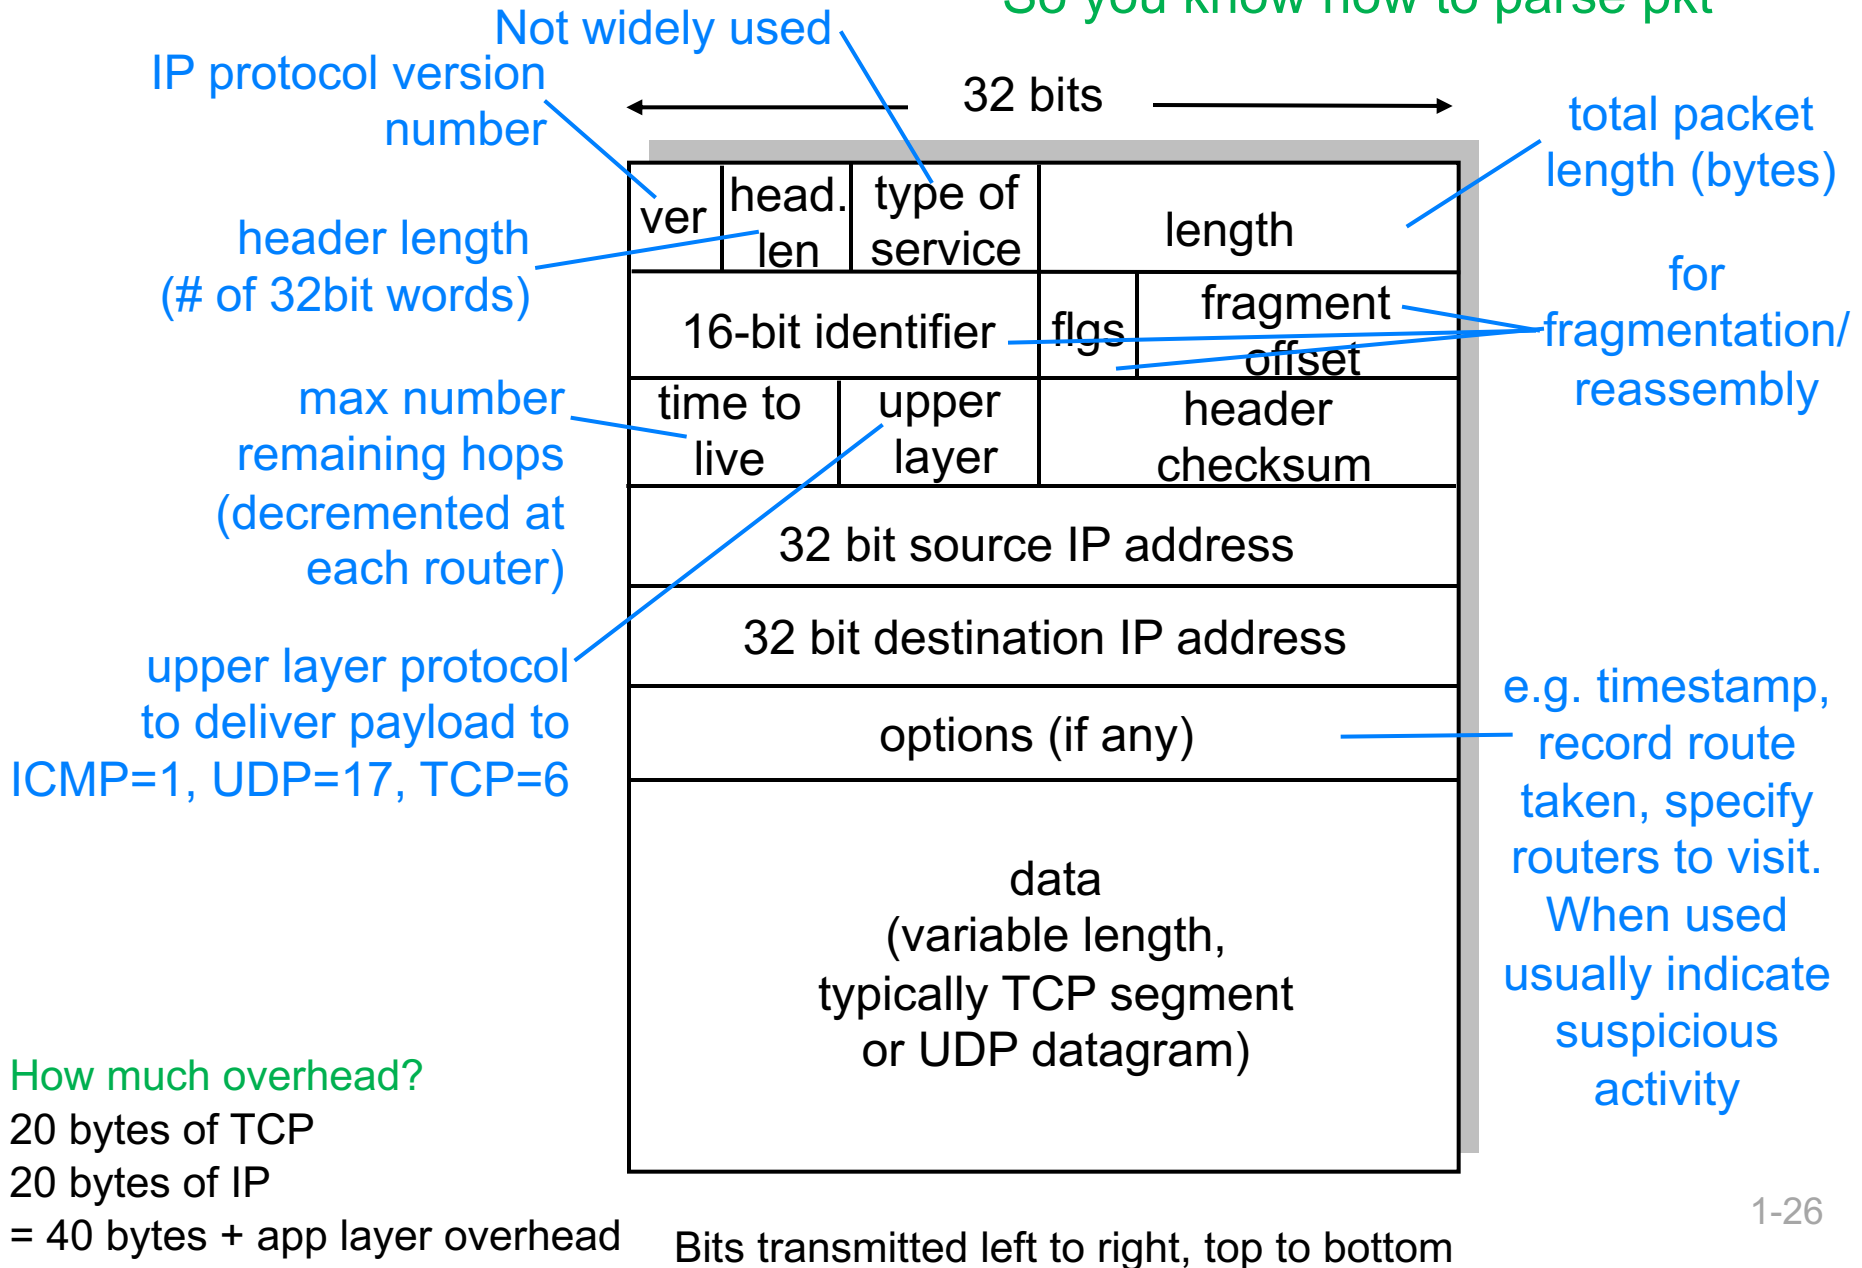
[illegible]

Not widely used

IP protocol version number

32 bits

total packet length (bytes)

header length (# of 32bit words)

for fragmentation/ reassembly

max number remaining hops (decremented at each router)

upper layer protocol to deliver payload to ICMP=1, UDP=17, TCP=6

e.g. timestamp, record route taken, specify routers to visit. When used usually indicate suspicious activity

| ver | head. len | type of service | length | |
|---|---|---|---|---|
| 16-bit identifier | | | flgs | fragment offset |
| time to live | upper layer | header checksum | | |
| 32 bit source IP address | | | | |
| 32 bit destination IP address | | | | |
| options (if any) | | | | |
| data (variable length, typically TCP segment or UDP datagram) | | | | |

How much overhead?
20 bytes of TCP
20 bytes of IP
= 40 bytes + app layer overhead

Bits transmitted left to right, top to bottom

1-26